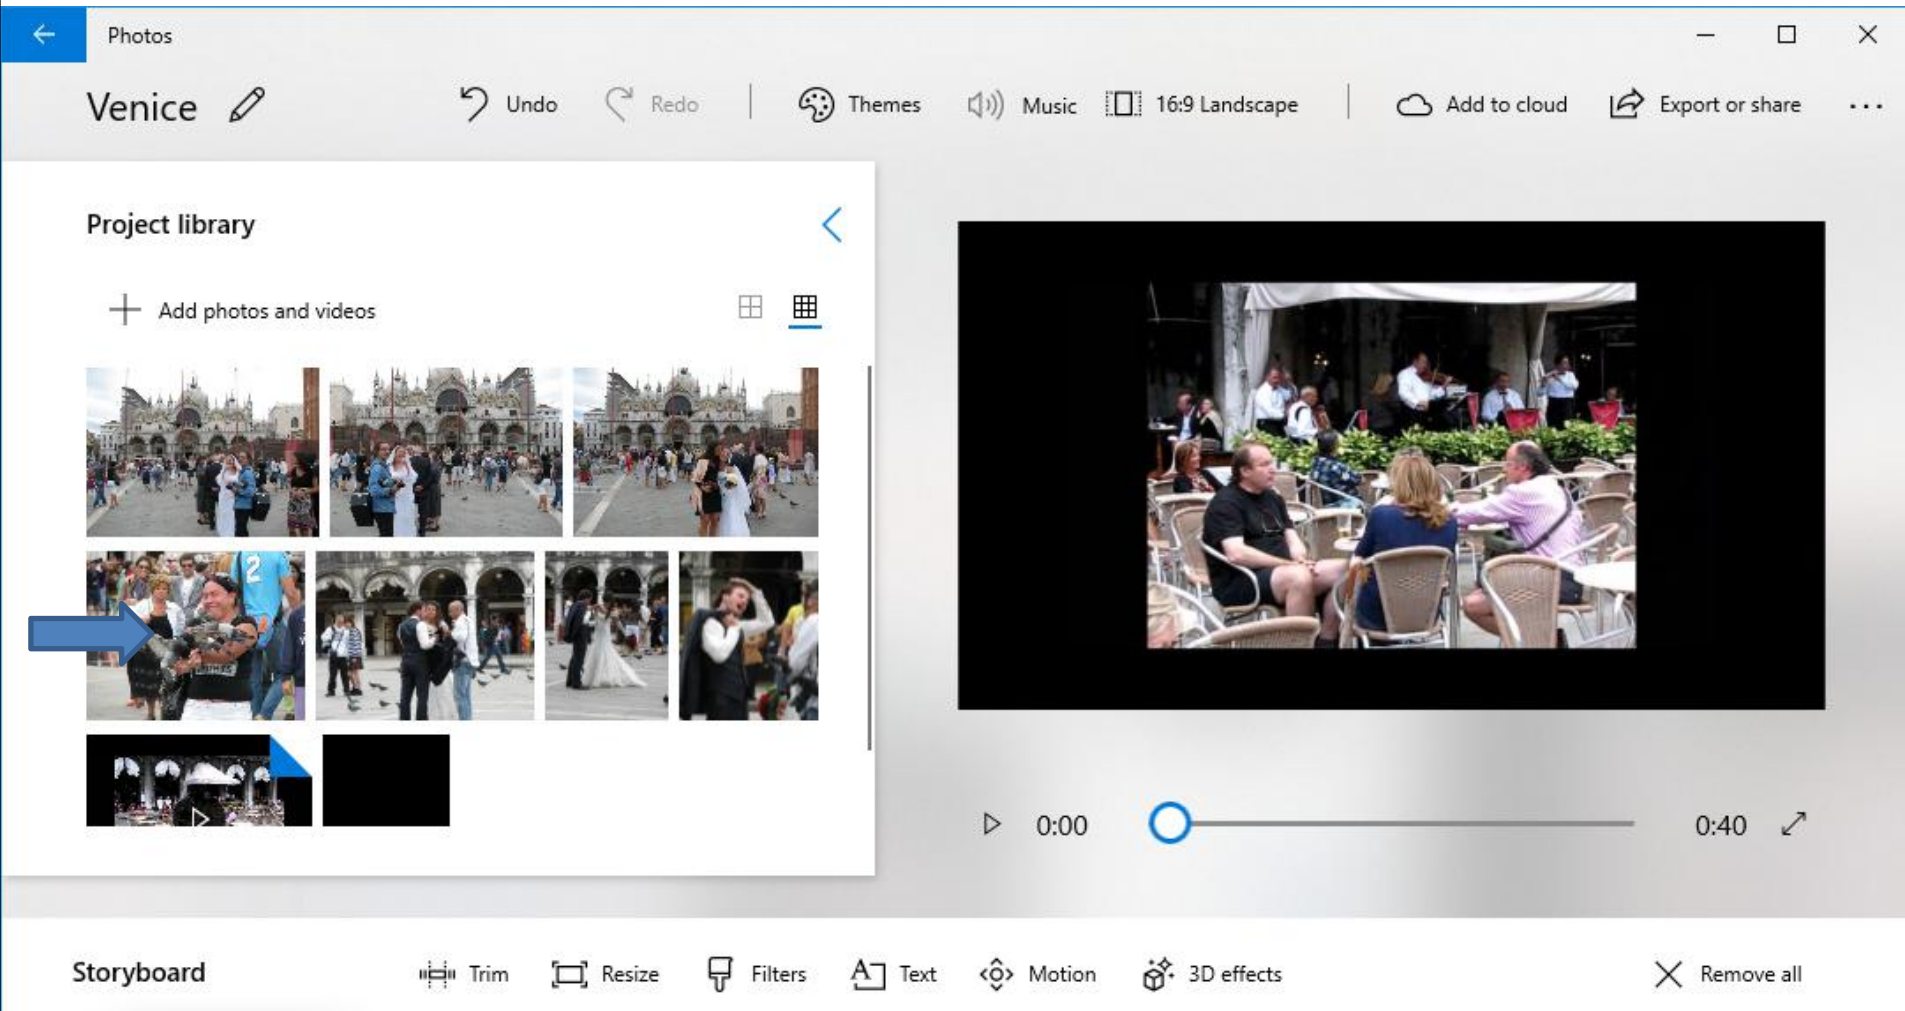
Photos

Venice

Undo Redo Themes Music 16:9 Landscape Add to cloud Export or share ...

Project library

Add photos and videos

0:00

0:40

Storyboard

Trim Resize Filters Text Motion 3D effects Remove all